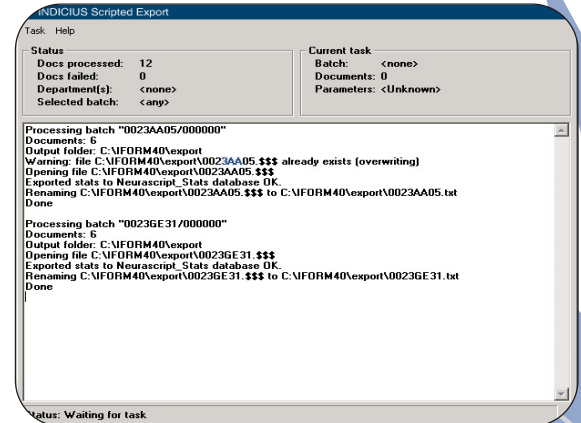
INDICIUS Scripted Export

Task Help

Status
Docs processed: 12
Docs failed: 0
Department(s): <none>
Selected batch: <any>

Current task
Batch: <none>
Documents: 0
Parameters: <Unknown>

Processing batch "0023AA05/000000"
Documents: 6
Output folder: C:\IFORM40\export
Warning: file C:\IFORM40\export\0023AA05.$$$ already exists (overwriting)
Opening file C:\IFORM40\export\0023AA05.$$$
Exported stats to Neurascript_Stats database OK.
Renaming C:\IFORM40\export\0023AA05.$$$ to C:\IFORM40\export\0023AA05.txt
Done

Processing batch "0023GE31/000000"
Documents: 6
Output folder: C:\IFORM40\export
Opening file C:\IFORM40\export\0023GE31.$$$
Exported stats to Neurascript_Stats database OK.
Renaming C:\IFORM40\export\0023GE31.$$$ to C:\IFORM40\export\0023GE31.txt
Done

tatus: Waiting for task